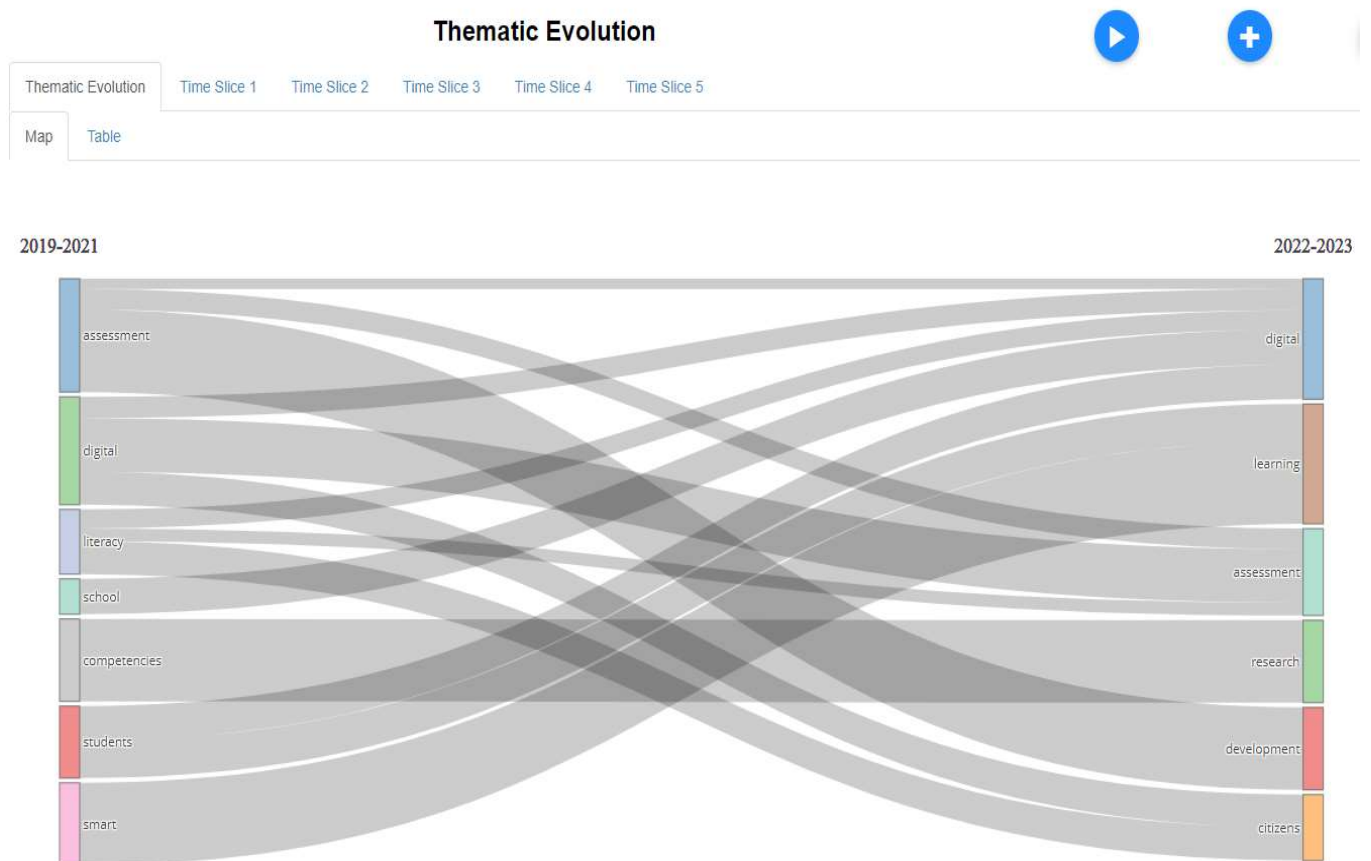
Thematic Evolution

Thematic Evolution | Time Slice 1 | Time Slice 2 | Time Slice 3 | Time Slice 4 | Time Slice 5

Map | Table

2019-2021

2022-2023

assessment

digital

literacy

school

competencies

students

smart

digital

learning

assessment

research

development

citizens